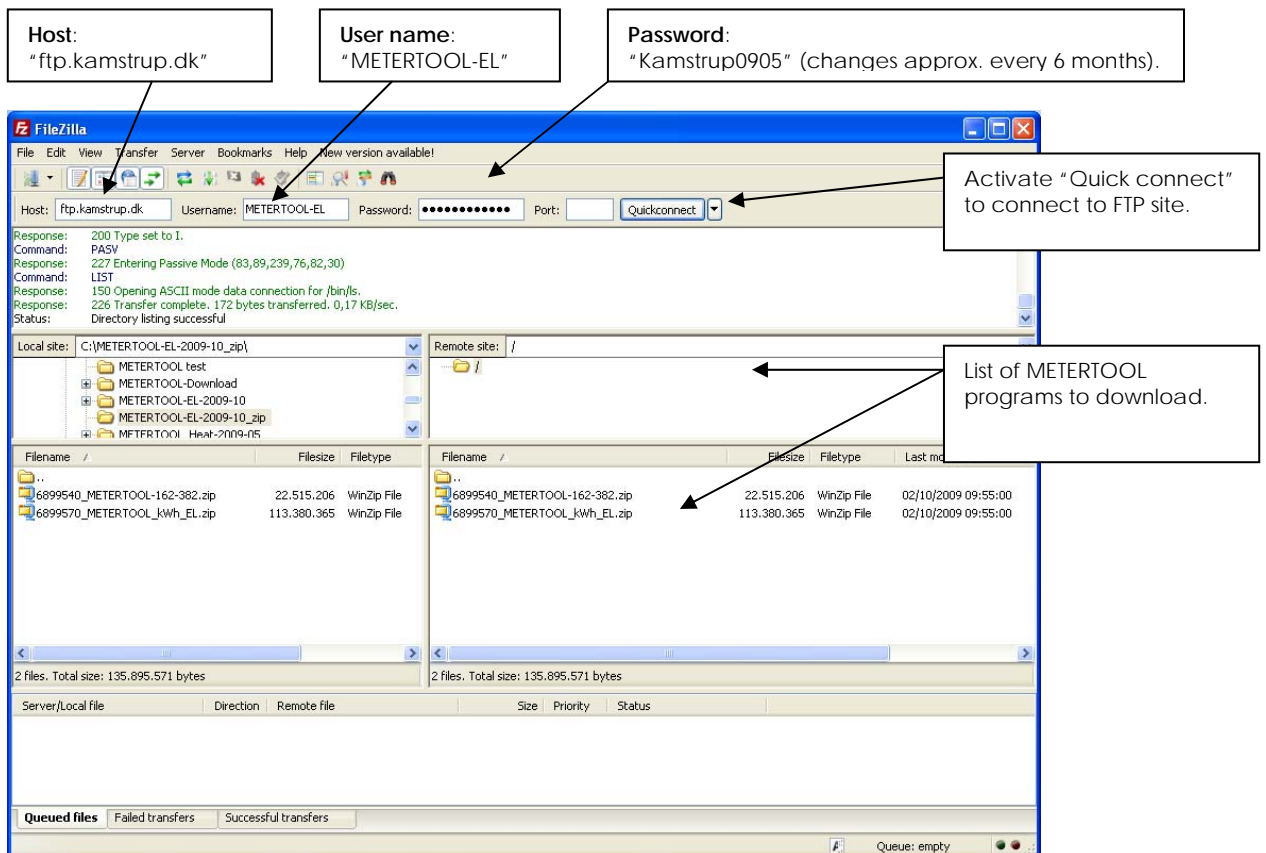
**Host**:
"ftp.kamstrup.dk"

**User name**:
"METERTOOL-EL"

**Password**:
"Kamstrup0905" (changes approx. every 6 months).

FileZilla

File Edit View Transfer Server Bookmarks Help New version available!

Host: ftp.kamstrup.dk Username: METERTOOL-EL Password: ●●●●●●●●●●●● Port: Quickconnect

Activate "Quick connect" to connect to FTP site.

Response: 200 Type set to I.
Command: PASV
Response: 227 Entering Passive Mode (83,89,239,76,82,30)
Command: LIST
Response: 150 Opening ASCII mode data connection for /bin/ls.
Response: 226 Transfer complete. 172 bytes transferred. 0,17 KB/sec.
Status: Directory listing successful

Local site: C:\METERTOOL-EL-2009-10_zip\

METERTOOL test
METERTOOL-Download
METERTOOL-EL-2009-10
METERTOOL-EL-2009-10_zip
METERTOOL Heat-2009-05

Remote site: /

/

List of METERTOOL programs to download.

| Filename | Filesize | Filetype |
|---|---|---|
| .. | | |
| 6899540_METERTOOL-162-382.zip | 22.515.206 | WinZip File |
| 6899570_METERTOOL_kWh_EL.zip | 113.380.365 | WinZip File |

| Filename | Filesize | Filetype | Last mo |
|---|---|---|---|
| .. | | | |
| 6899540_METERTOOL-162-382.zip | 22.515.206 | WinZip File | 02/10/2009 09:55:00 |
| 6899570_METERTOOL_kWh_EL.zip | 113.380.365 | WinZip File | 02/10/2009 09:55:00 |

2 files. Total size: 135.895.571 bytes

2 files. Total size: 135.895.571 bytes

Server/Local file Direction Remote file Size Priority Status

Queued files Failed transfers Successful transfers

Queue: empty